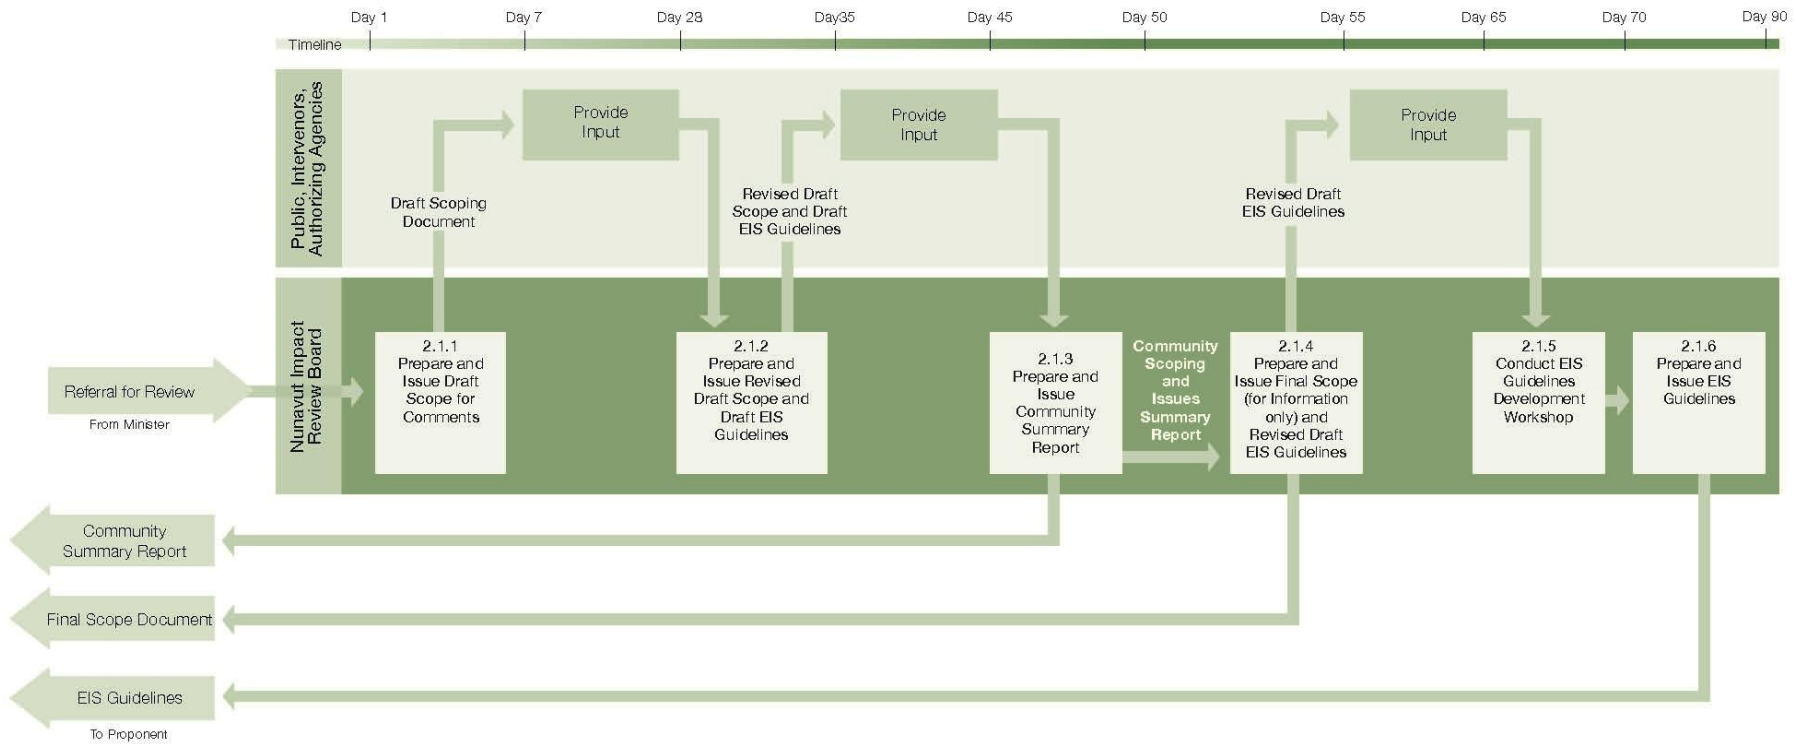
Day 1 Day 7 Day 28 Day35 Day 45 Day 50 Day 55 Day 65 Day 70 Day 90

Timeline

Public, Intervenors, Authorizing Agencies

Provide Input

Provide Input

Provide Input

Draft Scoping Document

Revised Draft Scope and Draft EIS Guidelines

Revised Draft EIS Guidelines

Nunavut Impact Review Board

Referral for Review

From Minister

2.1.1 Prepare and Issue Draft Scope for Comments

2.1.2 Prepare and Issue Revised Draft Scope and Draft EIS Guidelines

2.1.3 Prepare and Issue Community Summary Report

Community Scoping and Issues Summary Report

2.1.4 Prepare and Issue Final Scope (for Information only) and Revised Draft EIS Guidelines

2.1.5 Conduct EIS Guidelines Development Workshop

2.1.6 Prepare and Issue EIS Guidelines

Community Summary Report

Final Scope Document

EIS Guidelines

To Proponent